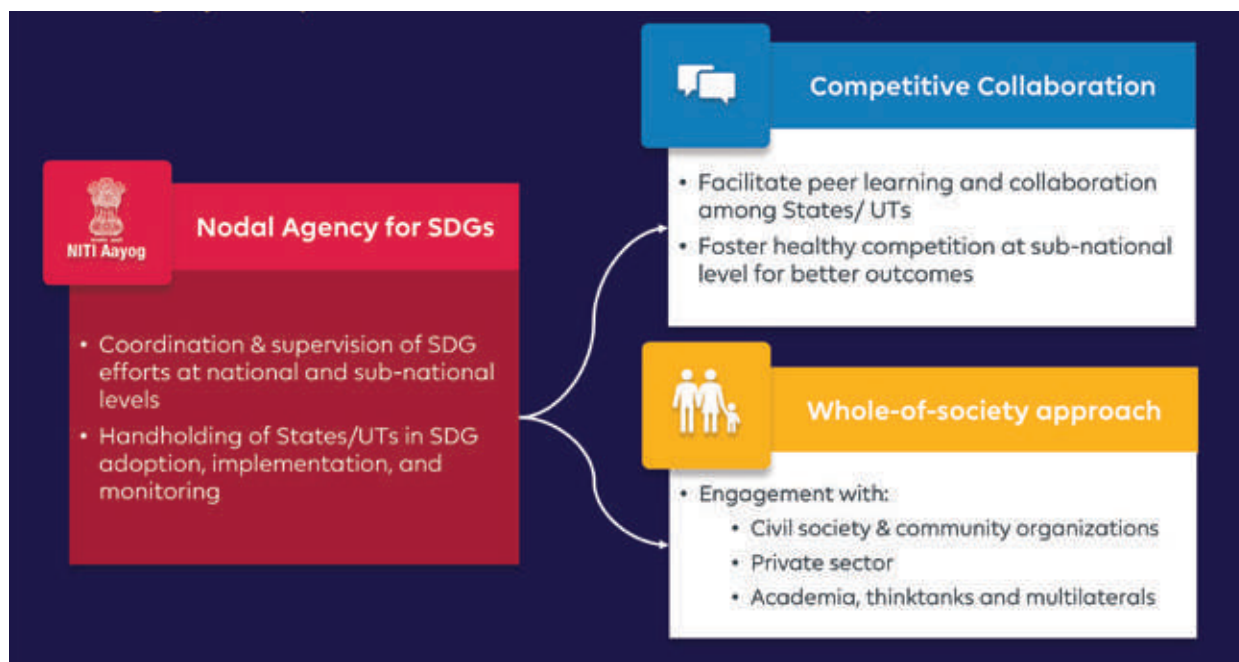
NITI Aayog

Nodal Agency for SDGs

• Coordination & supervision of SDG efforts at national and sub-national levels
• Handholding of States/UTs in SDG adoption, implementation, and monitoring

Competitive Collaboration

• Facilitate peer learning and collaboration among States/ UTs
• Foster healthy competition at sub-national level for better outcomes

Whole-of-society approach

• Engagement with:
• Civil society & community organizations
• Private sector
• Academia, thinktanks and multilaterals